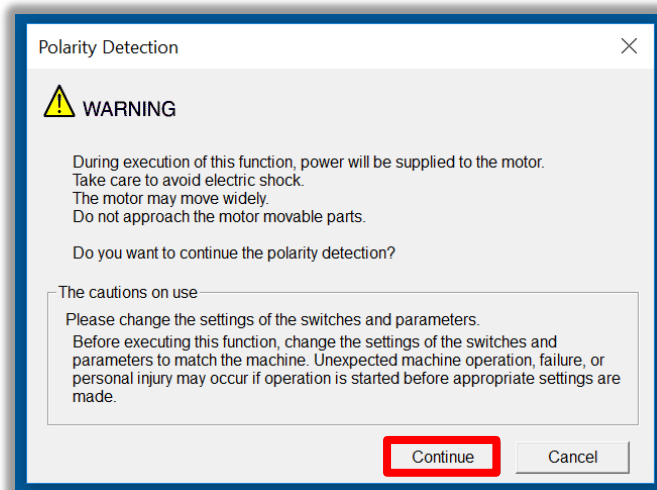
Polarity Detection

WARNING

During execution of this function, power will be supplied to the motor.
Take care to avoid electric shock.
The motor may move widely.
Do not approach the motor movable parts.

Do you want to continue the polarity detection?

The cautions on use

Please change the settings of the switches and parameters.
Before executing this function, change the settings of the switches and parameters to match the machine. Unexpected machine operation, failure, or personal injury may occur if operation is started before appropriate settings are made.

Continue
Cancel